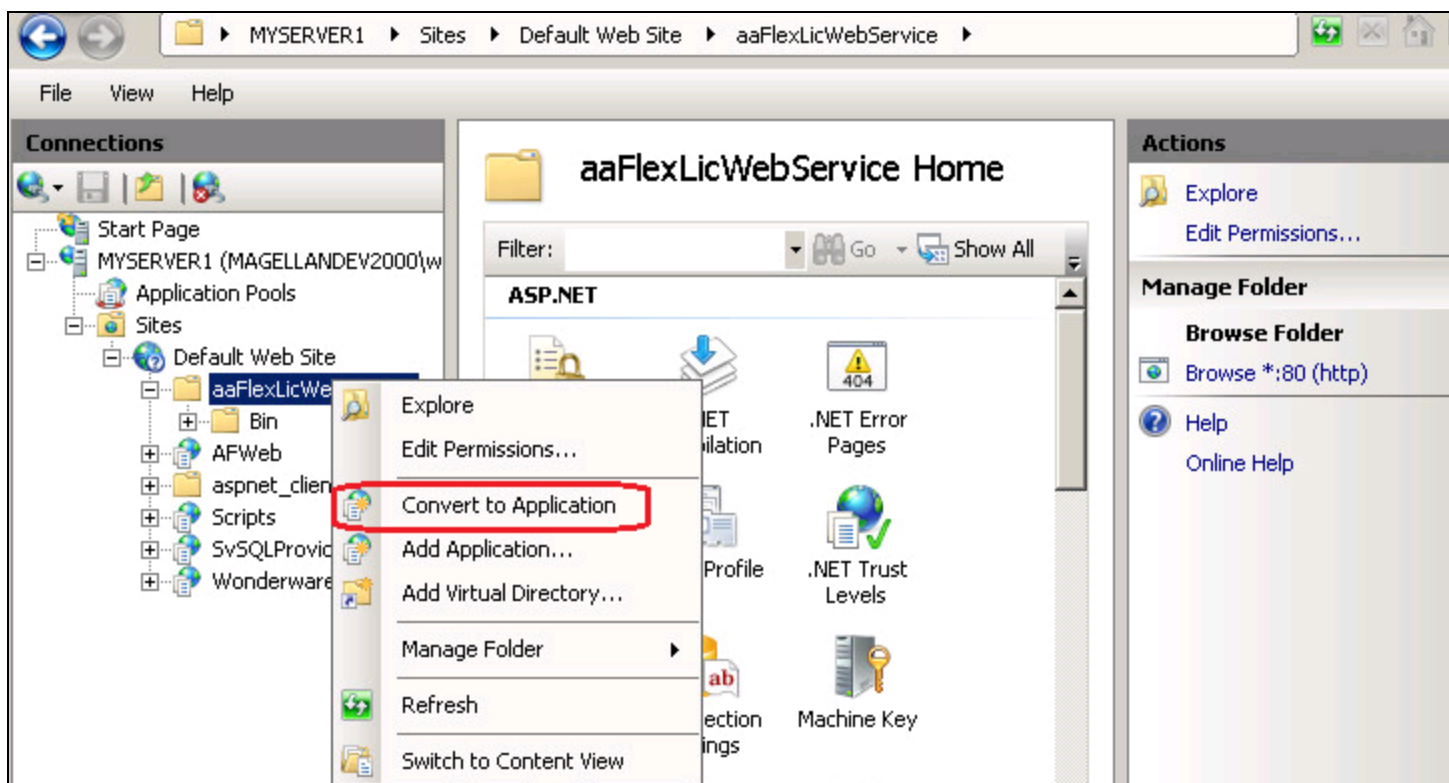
▸ MYSERVER1 ▸ Sites ▸ Default Web Site ▸ aaFlexLicWebService ▸

File View Help

Connections

Start Page
MYSERVER1 (MAGELLANDEV2000\w
Application Pools
Sites
Default Web Site
aaFlexLicWe
Bin
AFWeb
aspnet_clien
Scripts
SvSQLProvic
Wonderware

aaFlexLicWebService Home

Filter: Go Show All

ASP.NET

ET
ilation

.NET Error Pages

Profile

.NET Trust Levels

ection
ings

Machine Key

Explore
Edit Permissions...
Convert to Application
Add Application...
Add Virtual Directory...
Manage Folder ▸
Refresh
Switch to Content View

Actions

Explore
Edit Permissions...

Manage Folder

Browse Folder
Browse *:80 (http)

Help
Online Help